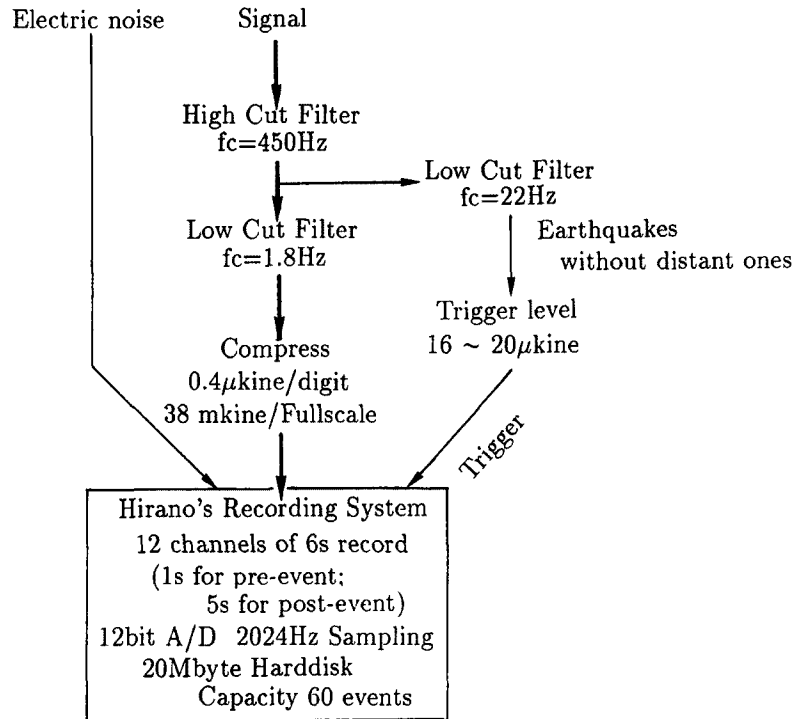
Electric noise

Signal

High Cut Filter
fc=450Hz

Low Cut Filter
fc=22Hz

Low Cut Filter
fc=1.8Hz

Earthquakes
without distant ones

Trigger level
16 ~ 20$\mu$kine

Compress
0.4$\mu$kine/digit
38 mkine/Fullscale

Trigger

Hirano's Recording System
12 channels of 6s record
(1s for pre-event;
5s for post-event)
12bit A/D 2024Hz Sampling
20Mbyte Harddisk
Capacity 60 events